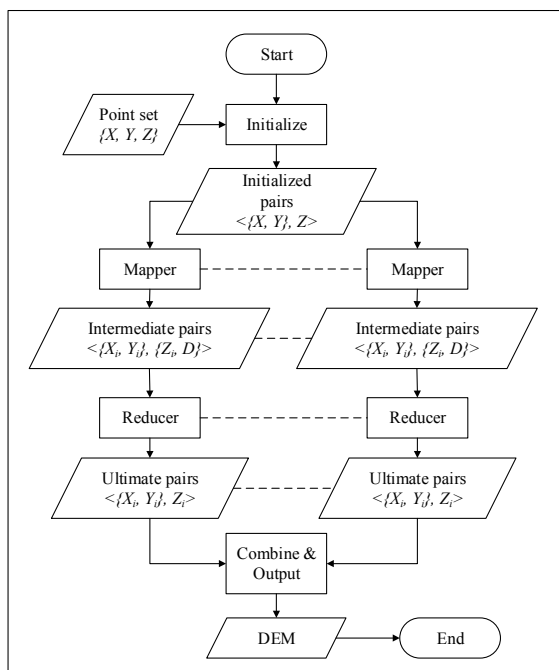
Start

Point set
$\{X, Y, Z\}$

Initialize

Initialized pairs
$<\{X, Y\}, Z>$

Mapper

Mapper

Intermediate pairs
$<\{X_i, Y_i\}, \{Z_i, D_i\}>$

Intermediate pairs
$<\{X_i, Y_i\}, \{Z_i, D_i\}>$

Reducer

Reducer

Ultimate pairs
$<\{X_i, Y_i\}, Z_i>$

Ultimate pairs
$<\{X_i, Y_i\}, Z_i>$

Combine & Output

DEM

End